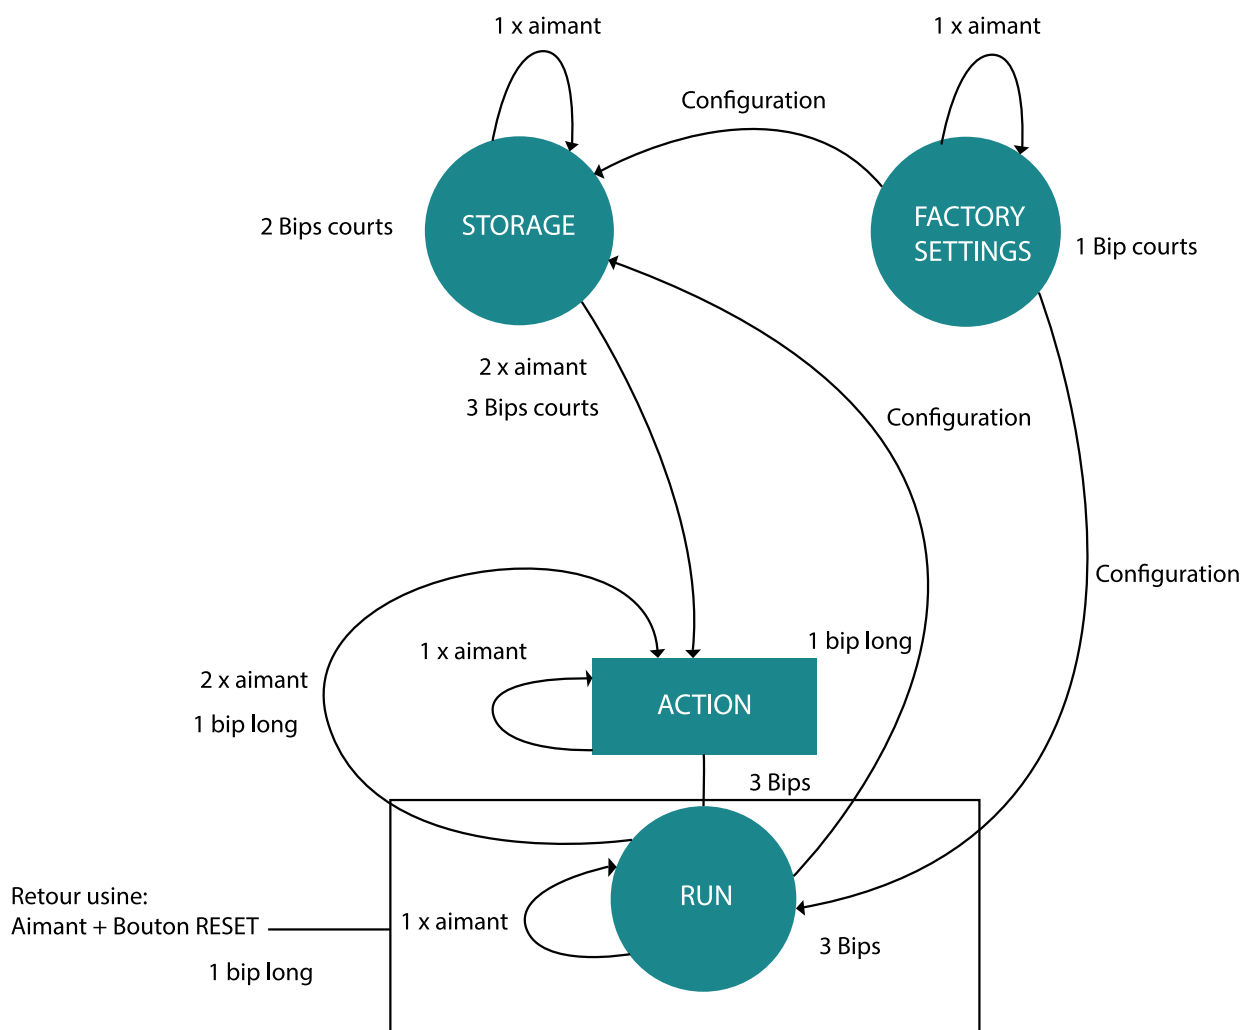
1 x aimant

1 x aimant

Configuration

STORAGE

2 Bips courts

FACTORY SETTINGS

1 Bip courts

2 x aimant

3 Bips courts

Configuration

Configuration

1 bip long

1 x aimant

2 x aimant

1 bip long

ACTION

3 Bips

Retour usine:
Aimant + Bouton RESET

1 x aimant

RUN

1 bip long

3 Bips